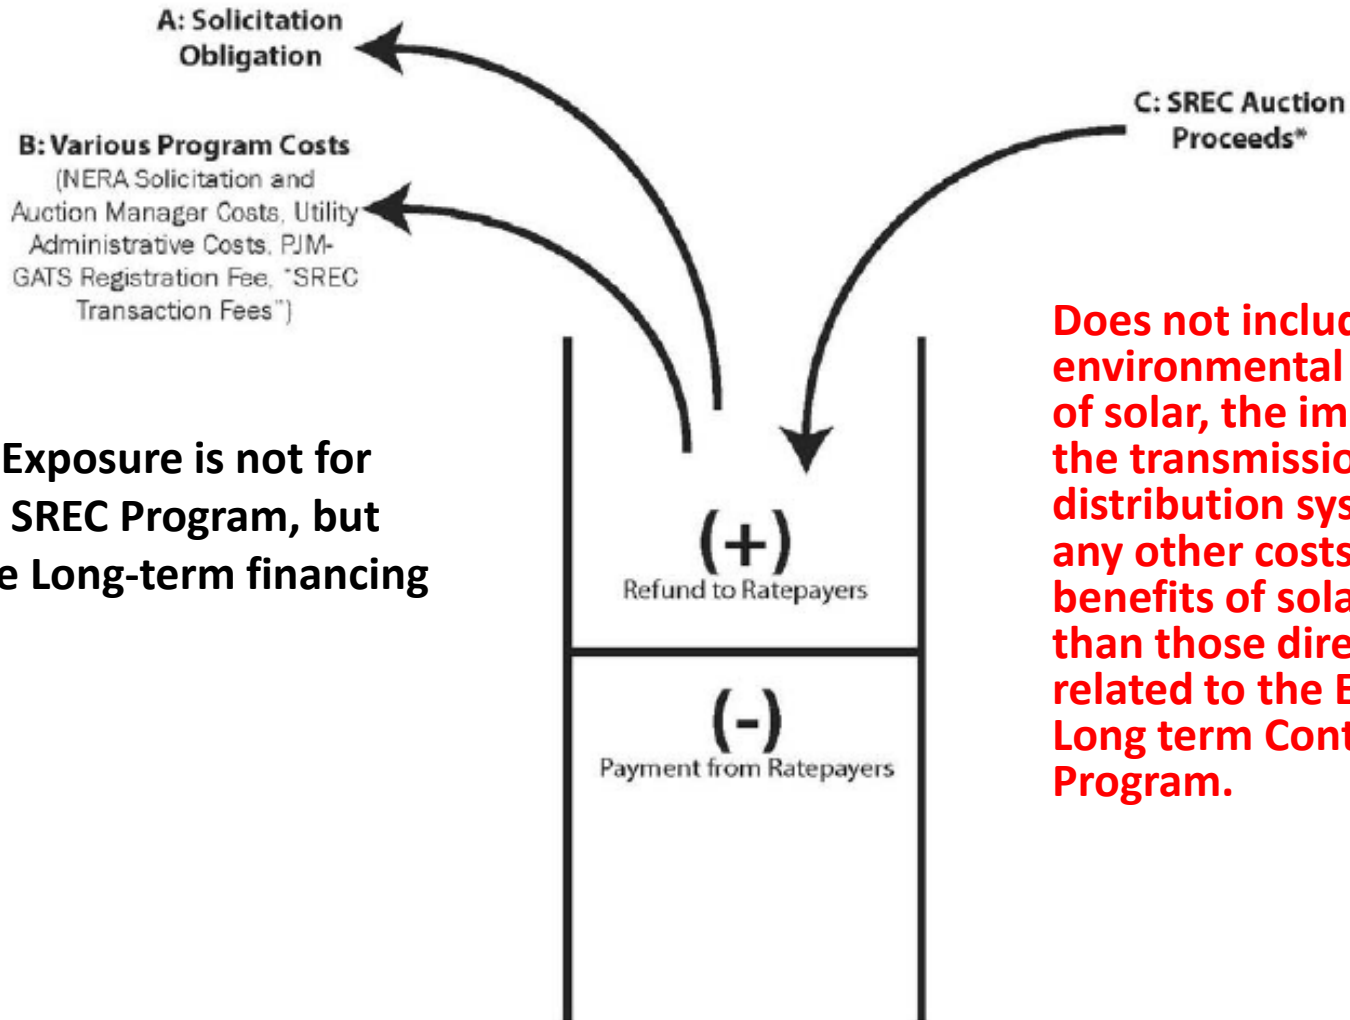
A: Solicitation Obligation

B: Various Program Costs (NERA Solicitation and Auction Manager Costs, Utility Administrative Costs, PJM-GATS Registration Fee, "SREC Transaction Fees")

C: SREC Auction Proceeds*

Exposure is not for SREC Program, but e Long-term financing

(+)
Refund to Ratepayers

(-)
Payment from Ratepayers

Does not incluc environmental of solar, the im the transmissio distribution sys any other costs benefits of sola than those dire related to the E Long term Cont Program.